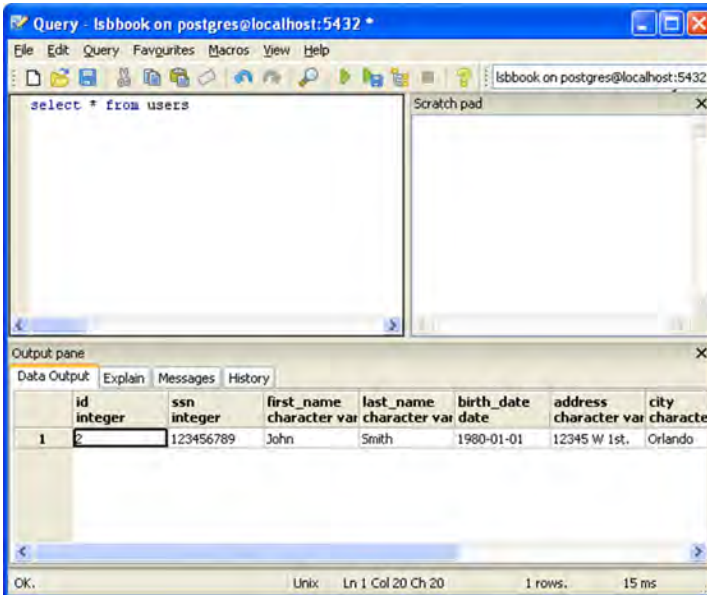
Query - lsbbook on postgres@localhost:5432 *

File Edit Query Favourites Macros View Help

lsbbook on postgres@localhost:5432

select * from users

Scratch pad

Output pane

Data Output | Explain | Messages | History

| | id integer | ssn integer | first_name character var | last_name character var | birth_date date | address character var | city characte |
|---|---|---|---|---|---|---|---|
| 1 | 2 | 123456789 | John | Smith | 1980-01-01 | 12345 W 1st. | Orlando |

OK. Unix Ln 1 Col 20 Ch 20 1 rows. 15 ms